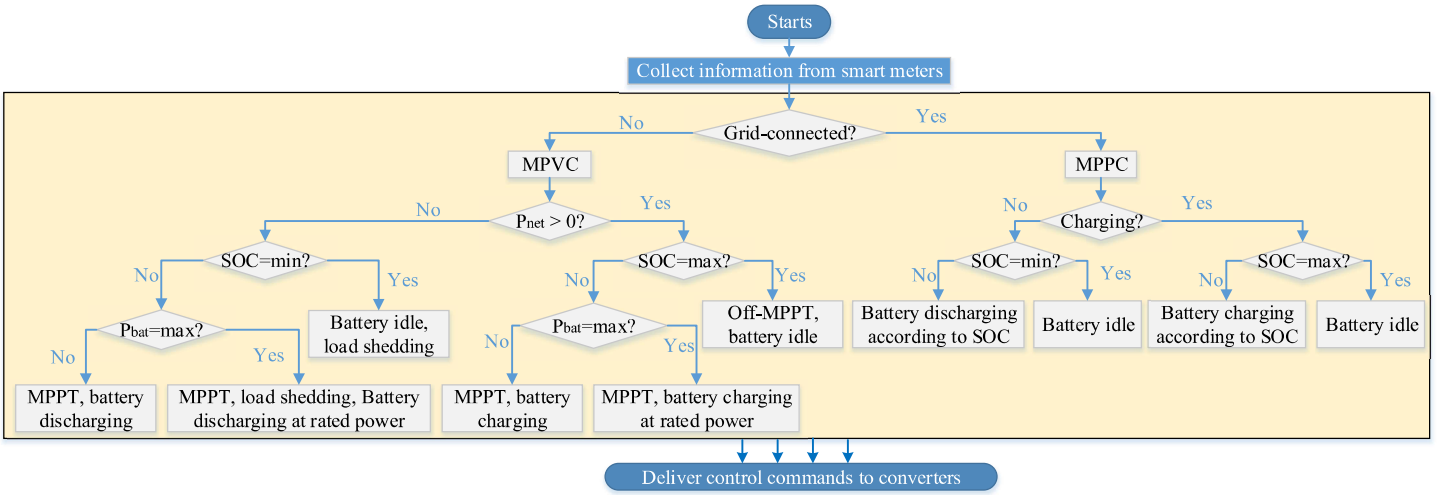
Starts

Collect information from smart meters

Grid-connected?

No

Yes

MPVC

MPPC

$P_{net} > 0$?

No

Yes

Charging?

No

Yes

SOC=min?

No

Yes

SOC=max?

No

Yes

SOC=min?

No

Yes

SOC=max?

No

Yes

$P_{bat}$=max?

No

Yes

Battery idle, load shedding

$P_{bat}$=max?

No

Yes

Off-MPPT, battery idle

Battery discharging according to SOC

Battery idle

Battery charging according to SOC

Battery idle

MPPT, battery discharging

MPPT, load shedding, Battery discharging at rated power

MPPT, battery charging

MPPT, battery charging at rated power

Deliver control commands to converters